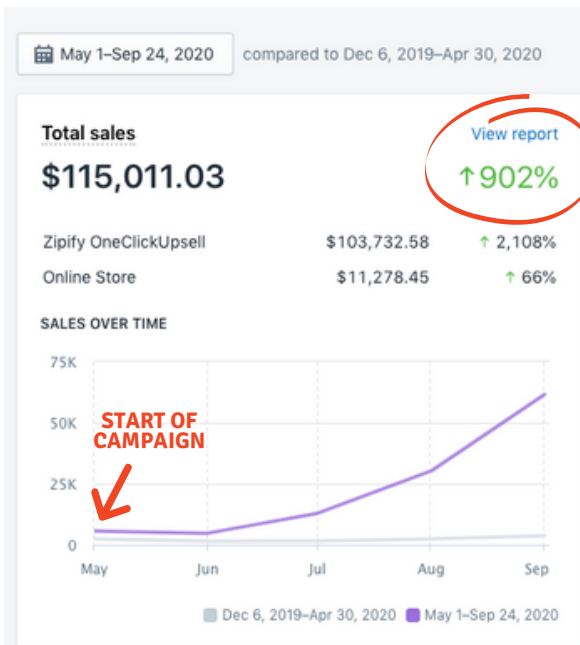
May 1–Sep 24, 2020 compared to Dec 6, 2019–Apr 30, 2020

Total sales
$115,011.03

View report
↑902%

| Zipify OneClickUpsell | $103,732.58 | ↑ 2,108% |
|---|---|---|
| Online Store | $11,278.45 | ↑ 66% |

SALES OVER TIME

75K
50K
25K
0

START OF CAMPAIGN

May Jun Jul Aug Sep

Dec 6, 2019–Apr 30, 2020 May 1–Sep 24, 2020